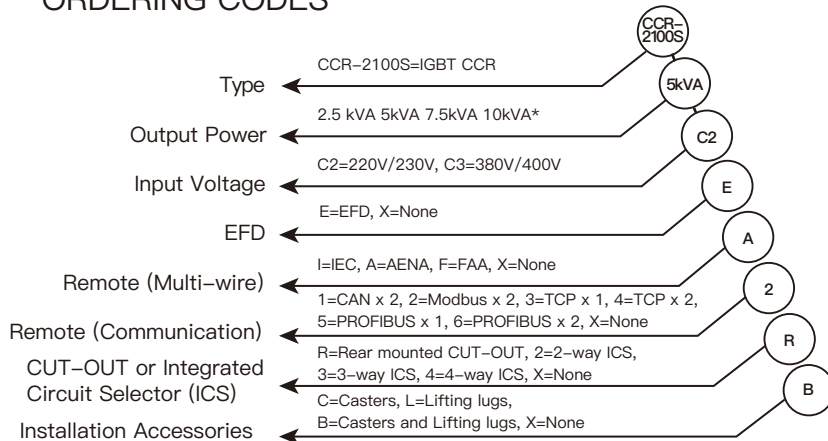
ORDERING CODES

CCR-2100S

Type
CCR-2100S=IGBT CCR

5kVA

Output Power
2.5 kVA 5kVA 7.5kVA 10kVA*

C2

Input Voltage
C2=220V/230V, C3=380V/400V

E

EFD
E=EFD, X=None

A

Remote (Multi-wire)
I=IEC, A=AENA, F=FAA, X=None

2

Remote (Communication)
1=CAN x 2, 2=Modbus x 2, 3=TCP x 1, 4=TCP x 2, 5=PROFIBUS x 1, 6=PROFIBUS x 2, X=None

R

CUT-OUT or Integrated Circuit Selector (ICS)
R=Rear mounted CUT-OUT, 2=2-way ICS, 3=3-way ICS, 4=4-way ICS, X=None

B

Installation Accessories
C=Casters, L=Lifting lugs, B=Casters and Lifting lugs, X=None